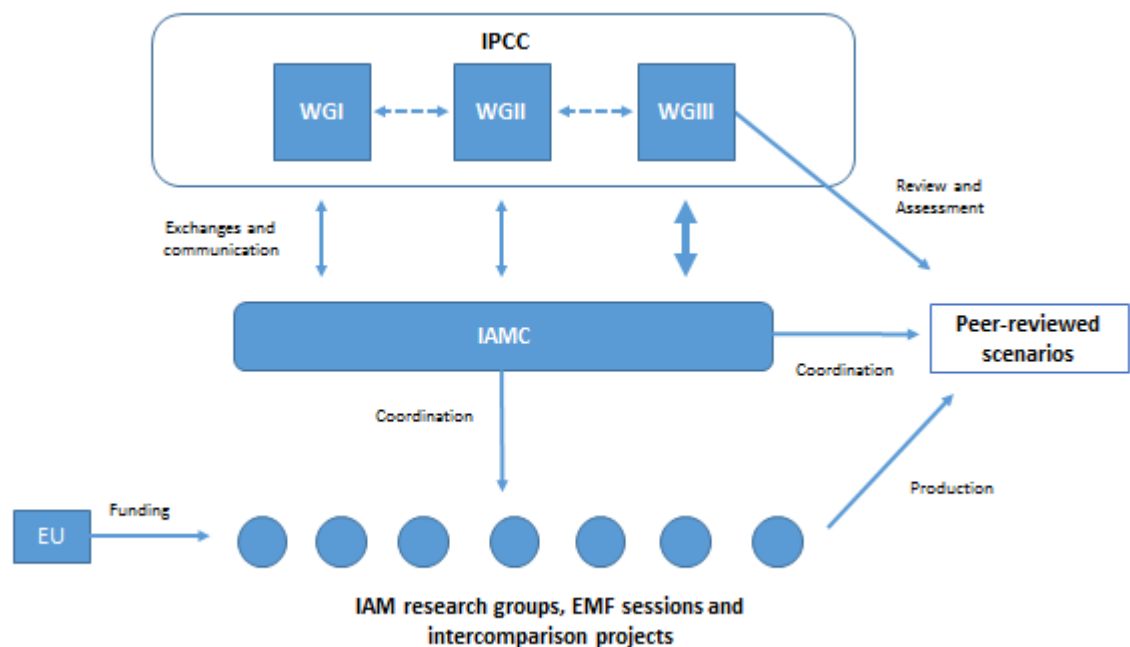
IPCC

WGI

WGII

WGIII

Review and Assessment

Exchanges and communication

IAMC

Peer-reviewed scenarios

Coordination

Coordination

Production

EU

Funding

IAM research groups, EMF sessions and intercomparison projects